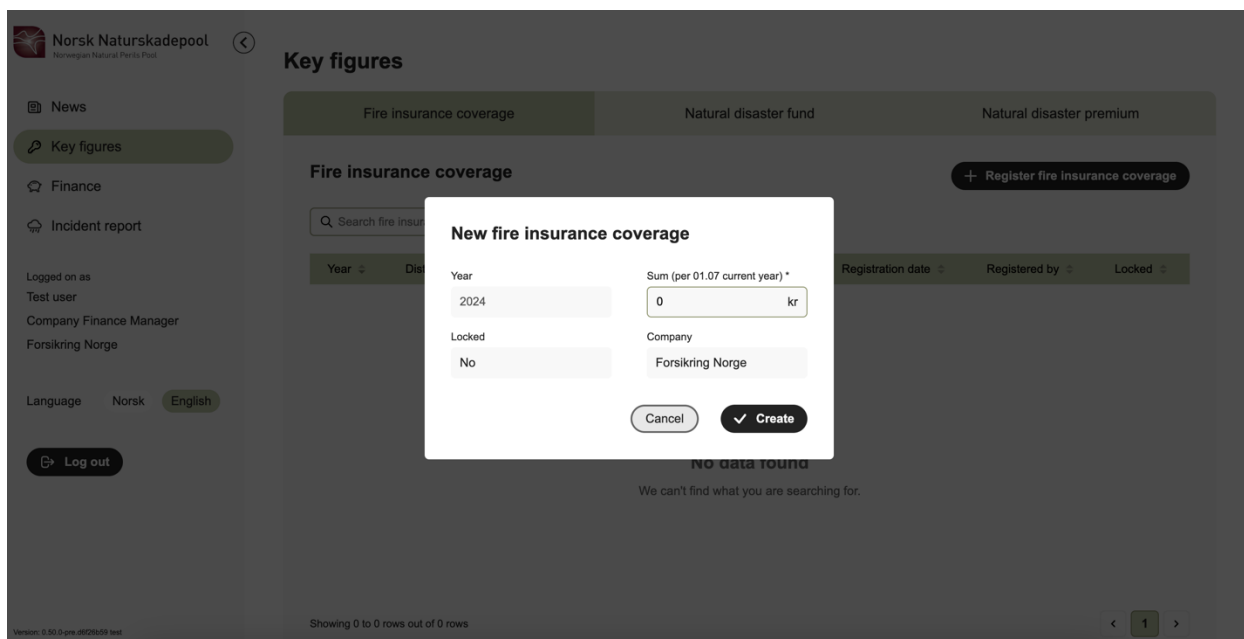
Norsk Naturskadepool
Norwegian Natural Perils Pool

News
Key figures
Finance
Incident report

Logged on as
Test user
Company Finance Manager
Forsikring Norge

Language Norsk English

Log out

Version: 0.50.0-pre.d6f26b59 test

Key figures

Fire insurance coverage | Natural disaster fund | Natural disaster premium

Fire insurance coverage

+ Register fire insurance coverage

Search fire insur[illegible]

| Year | Dist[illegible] | Registration date | Registered by | Locked |
|---|---|---|---|---|

No data found
We can't find what you are searching for.

Showing 0 to 0 rows out of 0 rows

1

New fire insurance coverage

Year
2024

Sum (per 01.07 current year) *
0 kr

Locked
No

Company
Forsikring Norge

Cancel
Create